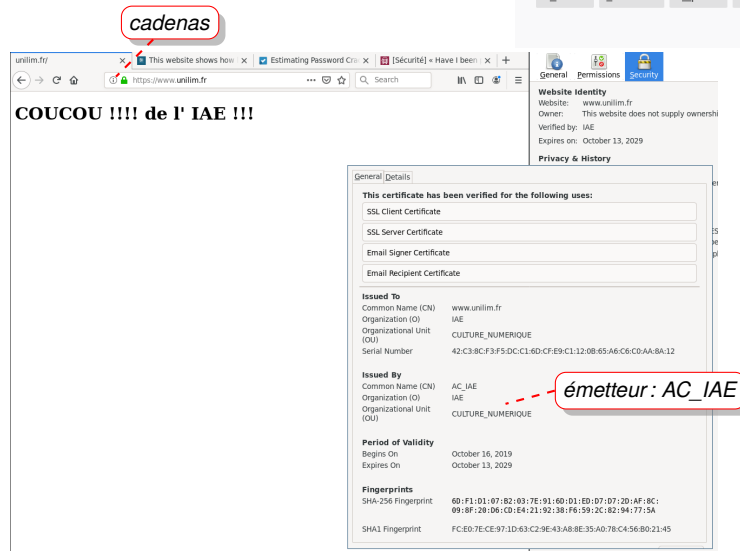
cadenas

unilim.fr/
This website shows how
Estimating Password Cra
[Sécurité] « Have I been
https://www.unilim.fr
Search

COUCOU !!!! de l' IAE !!!

General Permissions Security

Website Identity
Website: www.unilim.fr
Owner: This website does not supply ownershi
Verified by: IAE
Expires on: October 13, 2029

Privacy & History

General Details

This certificate has been verified for the following uses:
SSL Client Certificate
SSL Server Certificate
Email Signer Certificate
Email Recipient Certificate

Issued To
Common Name (CN) www.unilim.fr
Organization (O) IAE
Organizational Unit (OU) CULTURE_NUMERIQUE
Serial Number 42:C3:8C:F3:F5:DC:C1:6D:CF:E9:C1:12:0B:65:A6:C6:C0:AA:8A:12

Issued By
Common Name (CN) AC_IAE
Organization (O) IAE
Organizational Unit (OU) CULTURE_NUMERIQUE

émetteur : AC_IAE

Period of Validity
Begins On October 16, 2019
Expires On October 13, 2029

Fingerprints
SHA-256 Fingerprint 6D:F1:D1:07:B2:03:7E:91:6D:D1:ED:D7:D7:2D:AF:8C:09:8F:20:D6:CD:E4:21:92:38:F6:59:2C:82:94:77:5A
SHA1 Fingerprint FC:E0:7E:CE:97:1D:63:C2:9E:43:A8:8E:35:A0:78:C4:56:B0:21:45